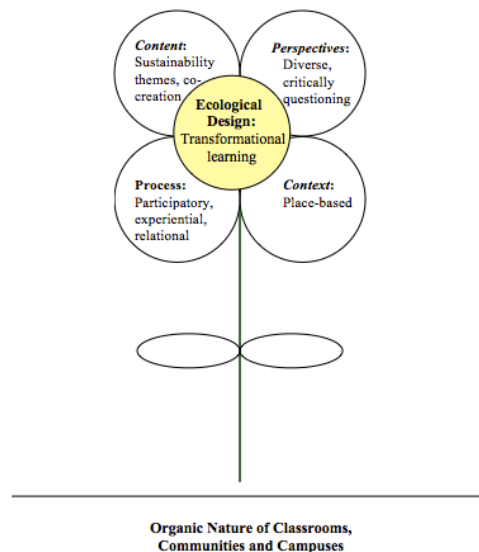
Content: Sustainability themes, co-creation

Perspectives: Diverse, critically questioning

Ecological Design: Transformational learning

Process: Participatory, experiential, relational

Context: Place-based

Organic Nature of Classrooms, Communities and Campuses